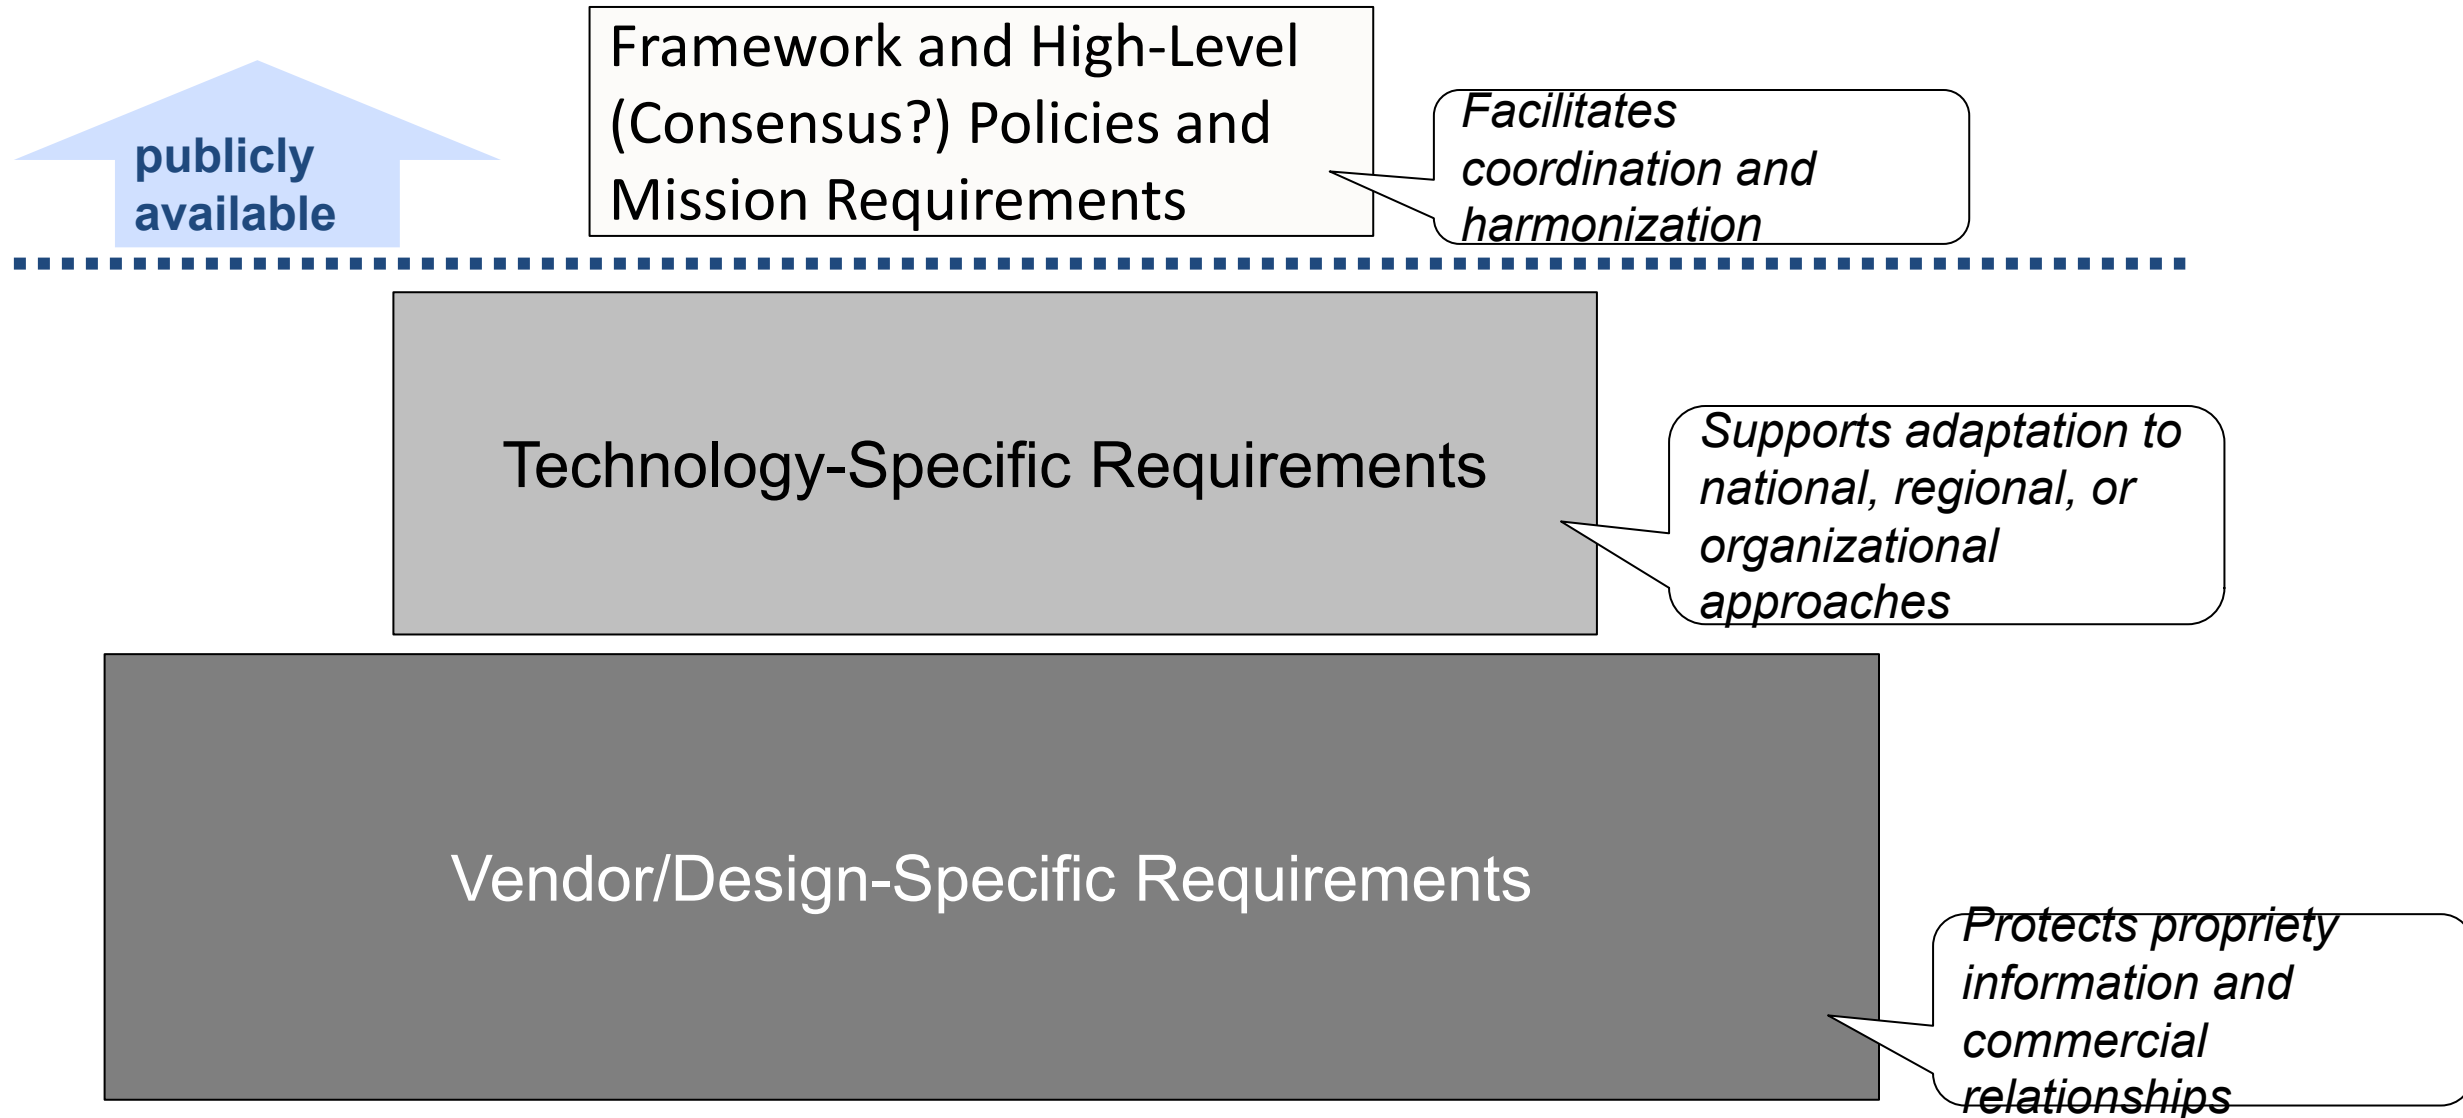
publicly available

Framework and High-Level (Consensus?) Policies and Mission Requirements

Facilitates coordination and harmonization

Technology-Specific Requirements

Supports adaptation to national, regional, or organizational approaches

Vendor/Design-Specific Requirements

Protects propriety information and commercial relationships